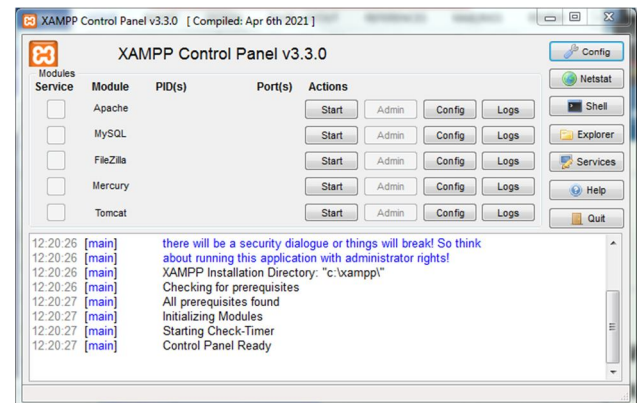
XAMPP Control Panel v3.3.0 [ Compiled: Apr 6th 2021 ]

XAMPP Control Panel v3.3.0

Config

Netstat

Shell

Explorer

Services

Help

Quit

Modules

| Service | Module | PID(s) | Port(s) | Actions | | | |
|---|---|---|---|---|---|---|---|
| | Apache | | | Start | Admin | Config | Logs |
| | MySQL | | | Start | Admin | Config | Logs |
| | FileZilla | | | Start | Admin | Config | Logs |
| | Mercury | | | Start | Admin | Config | Logs |
| | Tomcat | | | Start | Admin | Config | Logs |

12:20:26 [main] there will be a security dialogue or things will break! So think
12:20:26 [main] about running this application with administrator rights!
12:20:26 [main] XAMPP Installation Directory: "c:\xampp\"
12:20:26 [main] Checking for prerequisites
12:20:27 [main] All prerequisites found
12:20:27 [main] Initializing Modules
12:20:27 [main] Starting Check-Timer
12:20:27 [main] Control Panel Ready